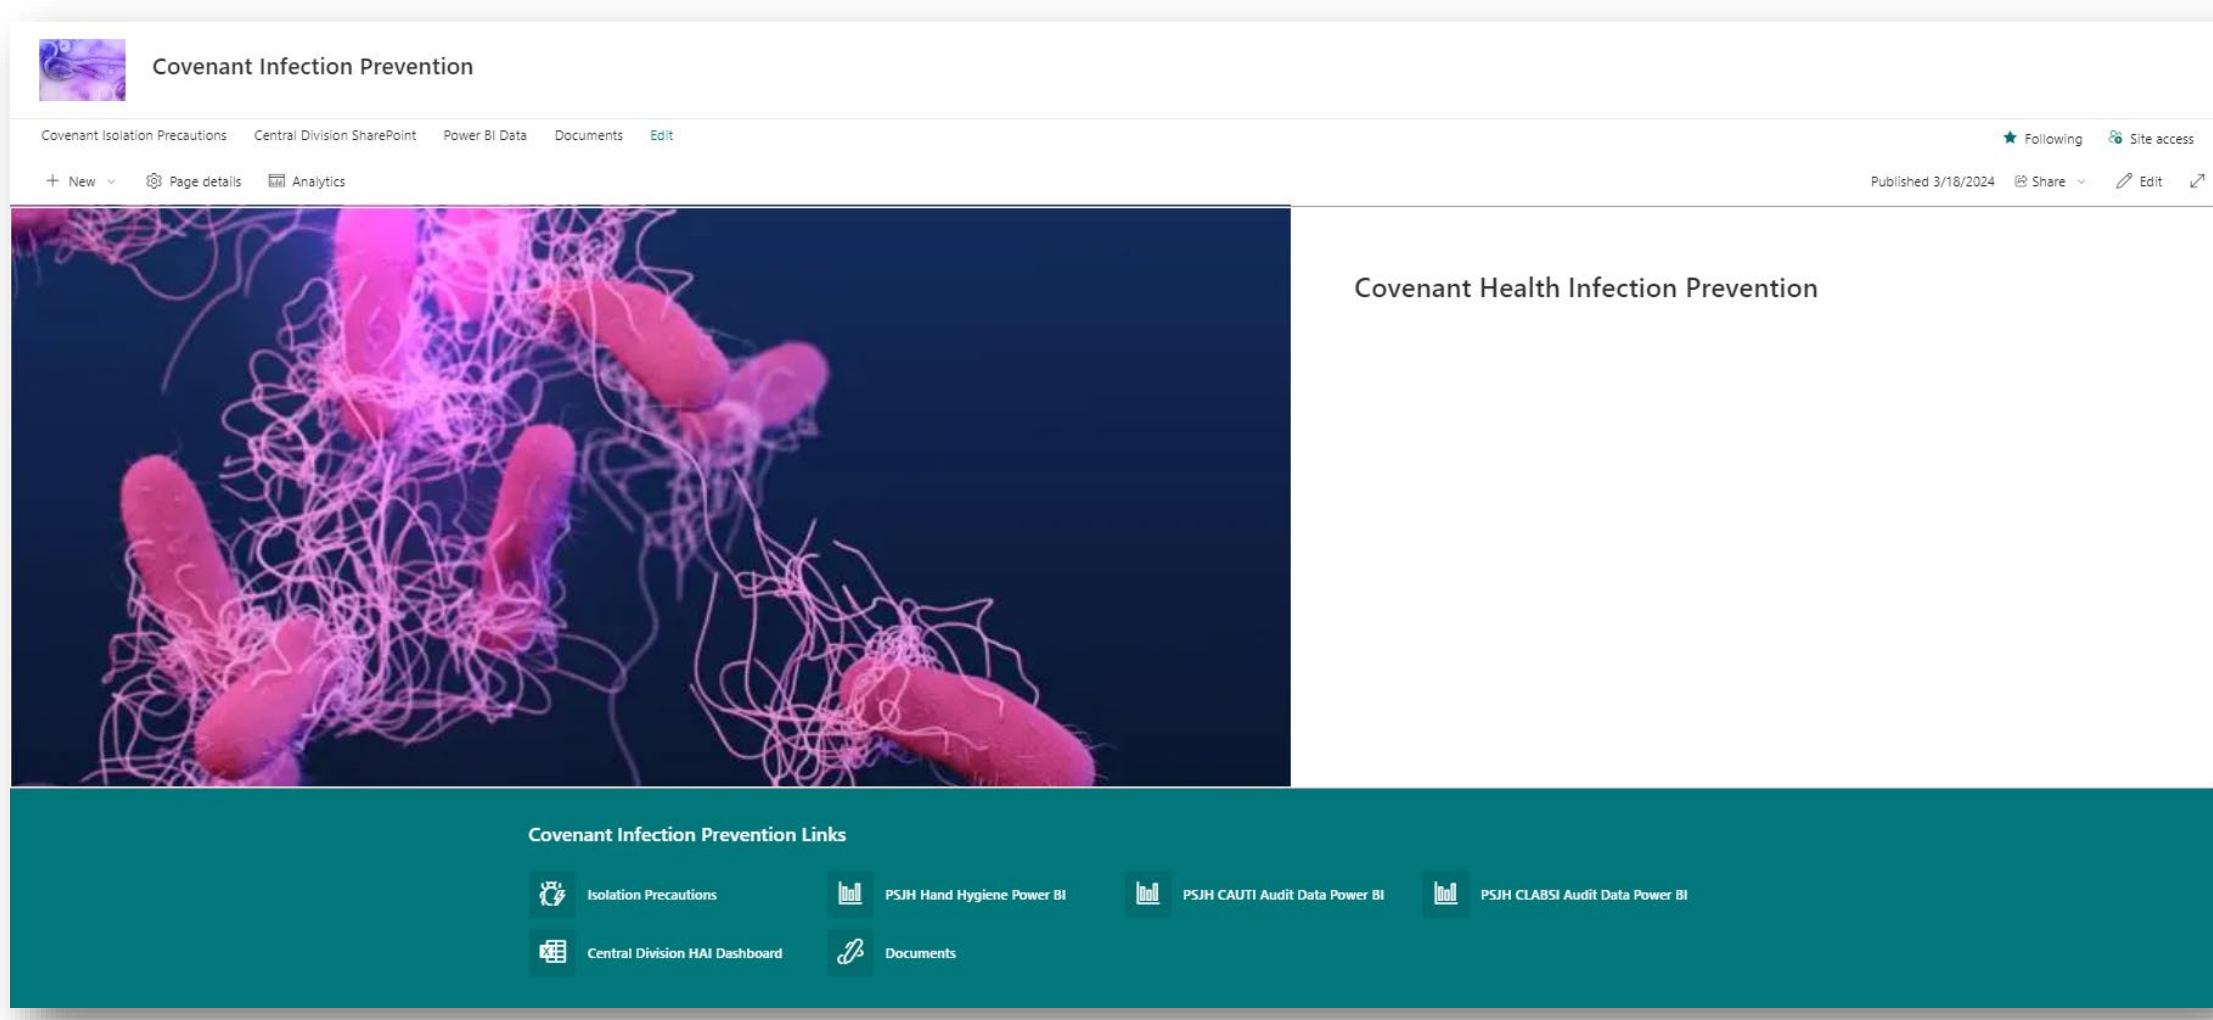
Covenant Infection Prevention

Covenant Isolation Precautions Central Division SharePoint Power BI Data Documents Edit

Following Site access

New Page details Analytics

Published 3/18/2024 Share Edit

Covenant Health Infection Prevention

Covenant Infection Prevention Links

Isolation Precautions
PSJH Hand Hygiene Power BI
PSJH CAUTI Audit Data Power BI
PSJH CLABSI Audit Data Power BI
Central Division HAI Dashboard
Documents